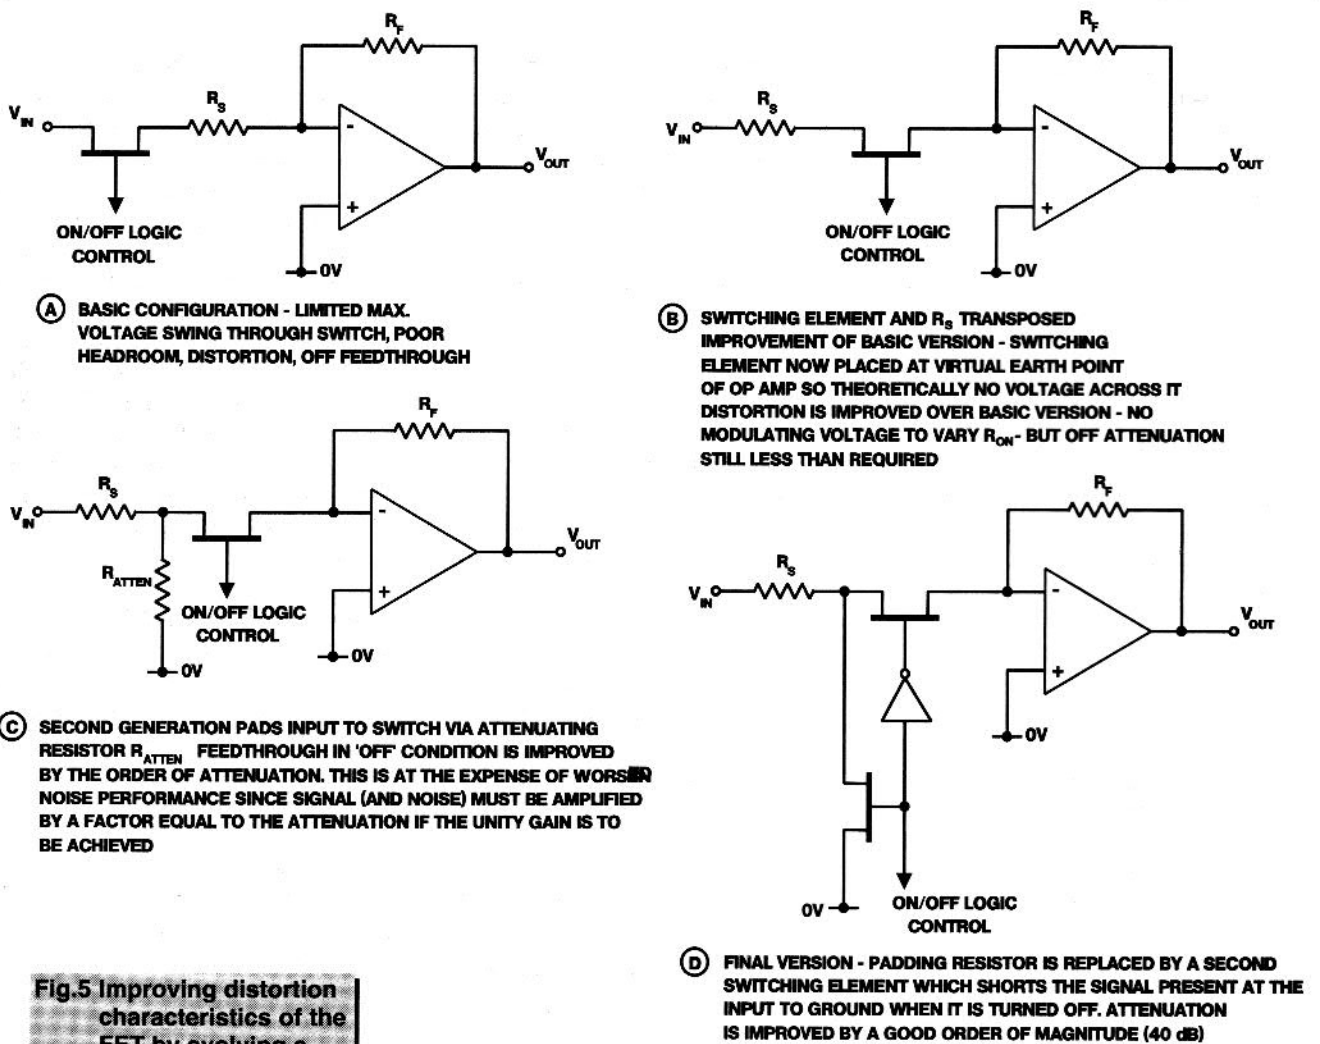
$R_F$

$V_{IN}$

$R_S$

-

+

$V_{OUT}$

ON/OFF LOGIC CONTROL

0V

(A) BASIC CONFIGURATION - LIMITED MAX. VOLTAGE SWING THROUGH SWITCH, POOR HEADROOM, DISTORTION, OFF FEEDTHROUGH

$R_F$

$V_{IN}$

$R_S$

-

+

$V_{OUT}$

ON/OFF LOGIC CONTROL

0V

(B) SWITCHING ELEMENT AND $R_S$ TRANSPOSED IMPROVEMENT OF BASIC VERSION - SWITCHING ELEMENT NOW PLACED AT VIRTUAL EARTH POINT OF OP AMP SO THEORETICALLY NO VOLTAGE ACROSS IT DISTORTION IS IMPROVED OVER BASIC VERSION - NO MODULATING VOLTAGE TO VARY $R_{ON}$ - BUT OFF ATTENUATION STILL LESS THAN REQUIRED

$R_F$

$V_{IN}$

$R_S$

$R_{ATTEN}$

ON/OFF LOGIC CONTROL

-

+

$V_{OUT}$

0V

0V

(C) SECOND GENERATION PADS INPUT TO SWITCH VIA ATTENUATING RESISTOR $R_{ATTEN}$ FEEDTHROUGH IN 'OFF' CONDITION IS IMPROVED BY THE ORDER OF ATTENUATION. THIS IS AT THE EXPENSE OF WORSER NOISE PERFORMANCE SINCE SIGNAL (AND NOISE) MUST BE AMPLIFIED BY A FACTOR EQUAL TO THE ATTENUATION IF THE UNITY GAIN IS TO BE ACHIEVED

$R_F$

$V_{IN}$

$R_S$

-

+

$V_{OUT}$

0V

0V

ON/OFF LOGIC CONTROL

(D) FINAL VERSION - PADDING RESISTOR IS REPLACED BY A SECOND SWITCHING ELEMENT WHICH SHORTS THE SIGNAL PRESENT AT THE INPUT TO GROUND WHEN IT IS TURNED OFF. ATTENUATION IS IMPROVED BY A GOOD ORDER OF MAGNITUDE (40 dB)

Fig.5 Improving distortion characteristics of the FET by evolving a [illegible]